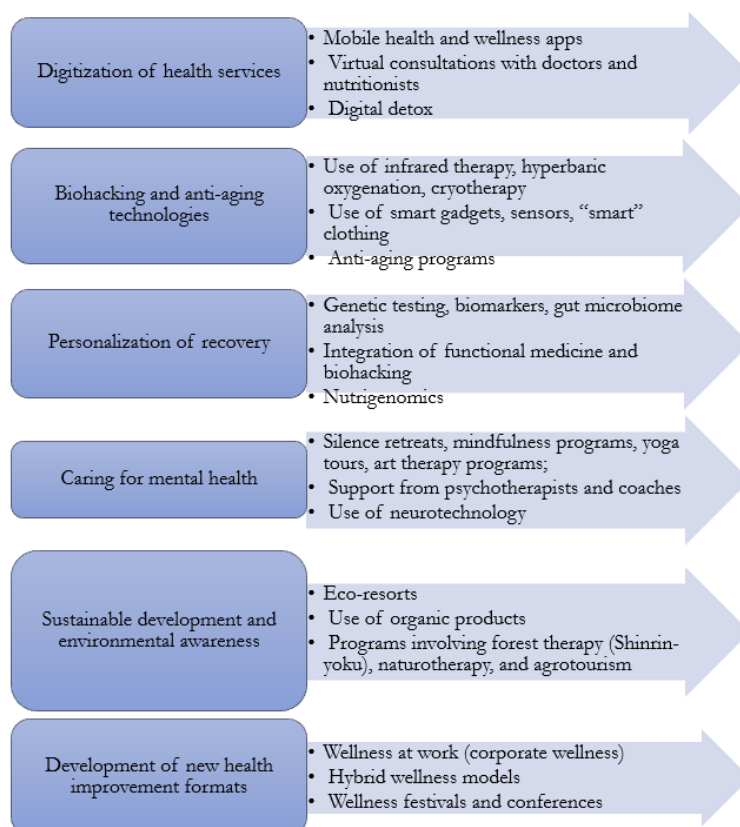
Digitization of health services

• Mobile health and wellness apps
• Virtual consultations with doctors and nutritionists
• Digital detox

Biohacking and anti-aging technologies

• Use of infrared therapy, hyperbaric oxygenation, cryotherapy
• Use of smart gadgets, sensors, "smart" clothing
• Anti-aging programs

Personalization of recovery

• Genetic testing, biomarkers, gut microbiome analysis
• Integration of functional medicine and biohacking
• Nutrigenomics

Caring for mental health

• Silence retreats, mindfulness programs, yoga tours, art therapy programs;
• Support from psychotherapists and coaches
• Use of neurotechnology

Sustainable development and environmental awareness

• Eco-resorts
• Use of organic products
• Programs involving forest therapy (Shinrin-yoku), naturotherapy, and agrotourism

Development of new health improvement formats

• Wellness at work (corporate wellness)
• Hybrid wellness models
• Wellness festivals and conferences